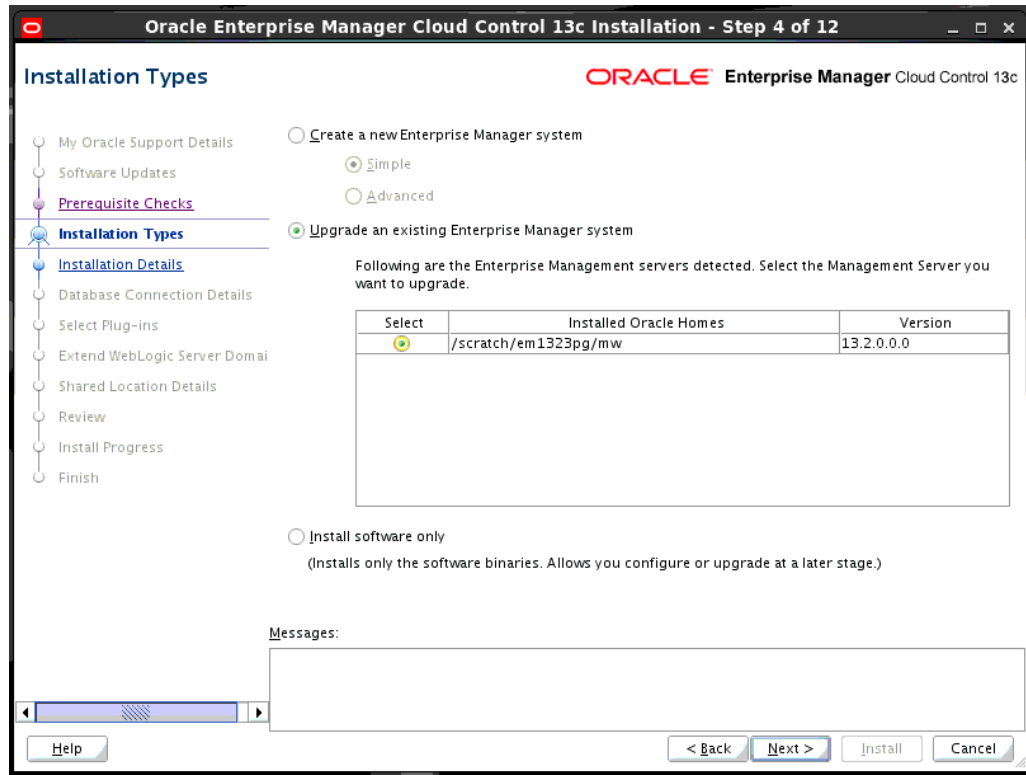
Oracle Enterprise Manager Cloud Control 13c Installation - Step 4 of 12

Installation Types

ORACLE Enterprise Manager Cloud Control 13c

My Oracle Support Details
Software Updates
Prerequisite Checks
Installation Types
Installation Details
Database Connection Details
Select Plug-ins
Extend WebLogic Server Domai
Shared Location Details
Review
Install Progress
Finish

Create a new Enterprise Manager system

Simple

Advanced

Upgrade an existing Enterprise Manager system

Following are the Enterprise Management servers detected. Select the Management Server you want to upgrade.

| Select | Installed Oracle Homes | Version |
|---|---|---|
| ⦿ | /scratch/em1323pg/mw | 13.2.0.0.0 |

Install software only

(Installs only the software binaries. Allows you configure or upgrade at a later stage.)

Messages:

Help

< Back

Next >

Install

Cancel